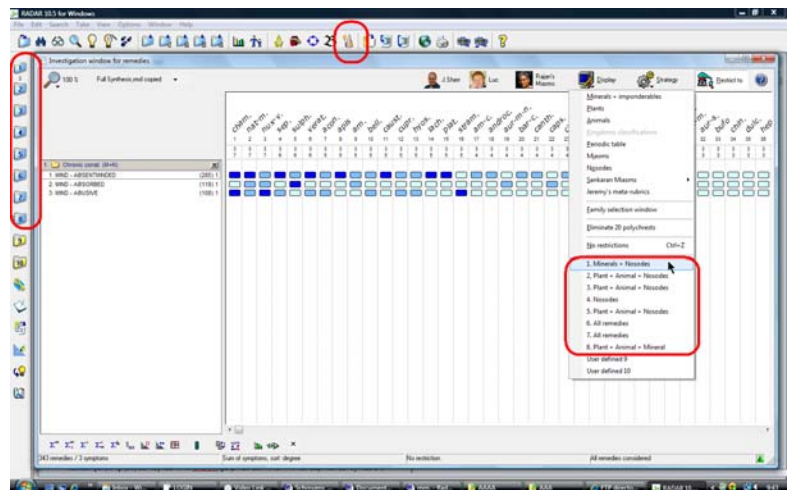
RADAR 10.5 for Windows
File Edit Search Take View Options Window Help

Investigation window for remedies

100 %
Full Synthesis.md copied

J.Sher
Luc
Rajan's Miasms
Display
Strategy
Restrict to

cham. nat-m. nux-v. sep. sulph. verat. acon. apis arn. bell. caust. cupr. hyos. lach. plat. stram. am-c. androc. aur-m-n. bar-c. canth. caps.
aur-a. bufo con. dulc. hep.

Chronic consti. (M+N)
1. MIND - ABSENTMINDED (285) 1
2. MIND - ABSORBED (118) 1
3. MIND - ABUSIVE (108) 1

Minerals + imponderables
Plants
Animals
Kingdoms classification
Periodic table
Miasms
Nosodes
Sankaran Miasms
Jeremy's meta-rubrics
Family selection window
Eliminate 20 polychrests
No restrictions Ctrl+Z
1. Minerals + Nosodes
2. Plant + Animal + Nosodes
3. Plant + Animal + Nosodes
4. Nosodes
5. Plant + Animal + Nosodes
6. All remedies
7. All remedies
8. Plant + Animal + Mineral
User defined 9
User defined 10

343 remedies / 3 symptoms
Sum of symptoms, sort: degree
No restriction
All remedies considered